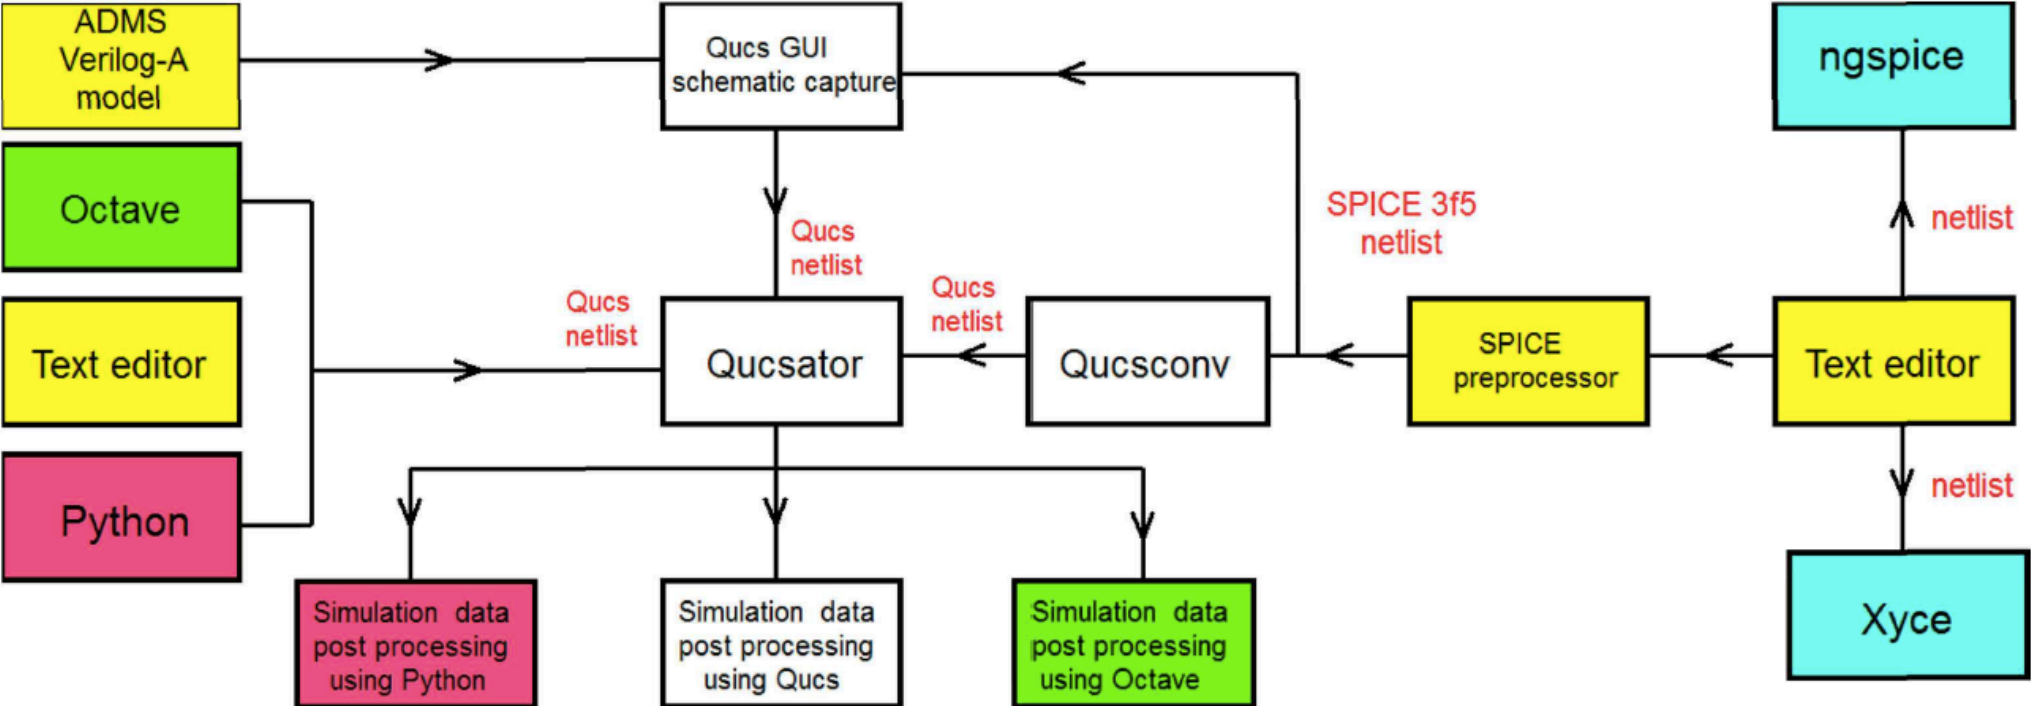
ADMS Verilog-A model

Qucs GUI schematic capture

ngspice

Octave

Text editor

Python

SPICE 3f5 netlist

netlist

Qucs netlist

Qucs netlist

Qucs netlist

Qucsator

Qucsconv

SPICE preprocessor

Text editor

netlist

Simulation data post processing using Python

Simulation data post processing using Qucs

Simulation data post processing using Octave

Xyce